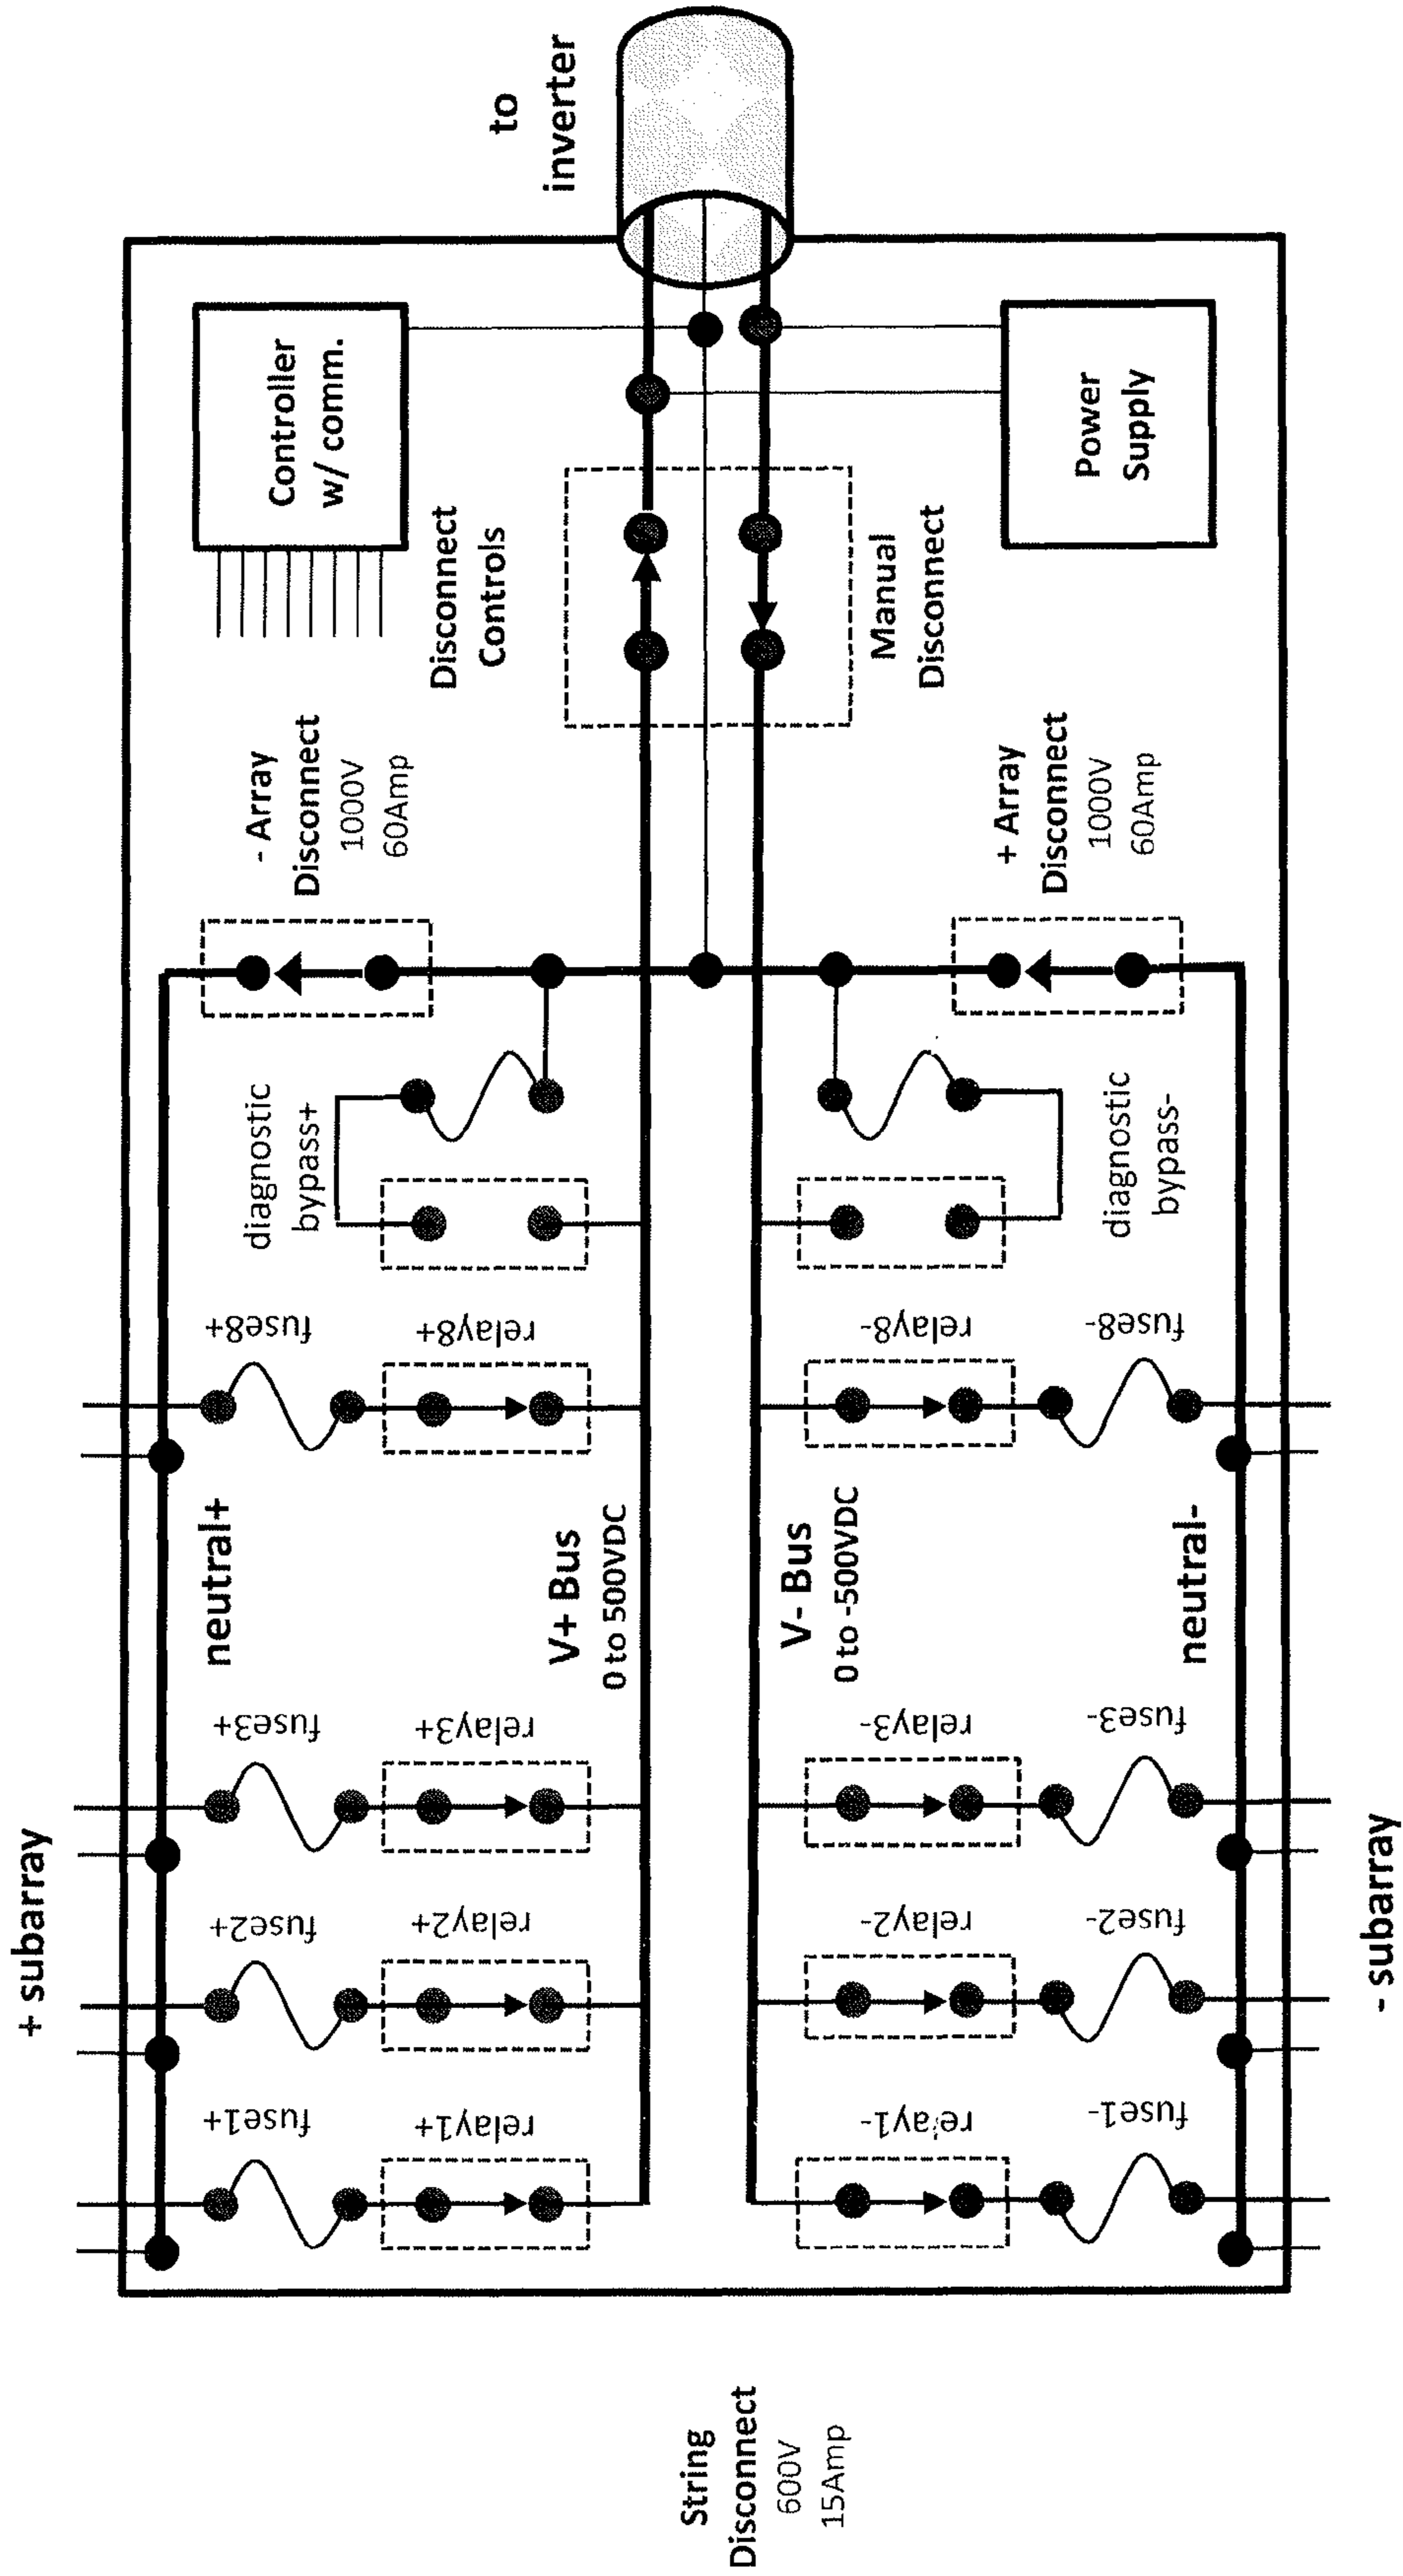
to inverter

Controller w/ comm.

Disconnect Controls

Manual Disconnect

Power Supply

- Array Disconnect 1000V 60Amp

+ Array Disconnect 1000V 60Amp

diagnostic bypass+

diagnostic bypass-

fuse8+

relay8+

relay8-

fuse8-

neutral+

V+ Bus 0 to 500VDC

V- Bus 0 to -500VDC

neutral-

fuse3+

relay3+

relay3-

fuse3-

fuse2+

relay2+

relay2-

fuse2-

fuse1+

relay1+

relay1-

fuse1-

+ subarray

- subarray

String Disconnect 600V 15Amp